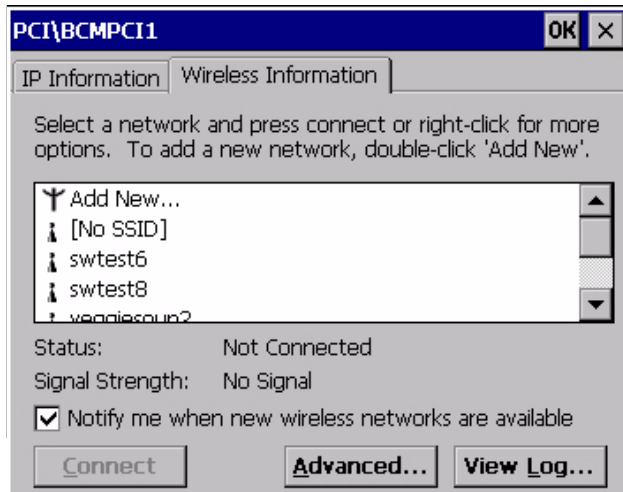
PCI\BCMPCI1

OK ×

IP Information | Wireless Information

Select a network and press connect or right-click for more options. To add a new network, double-click 'Add New'.

Add New...
[No SSID]
swtest6
swtest8
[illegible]

Status: Not Connected
Signal Strength: No Signal

Notify me when new wireless networks are available

Connect | Advanced... | View Log...